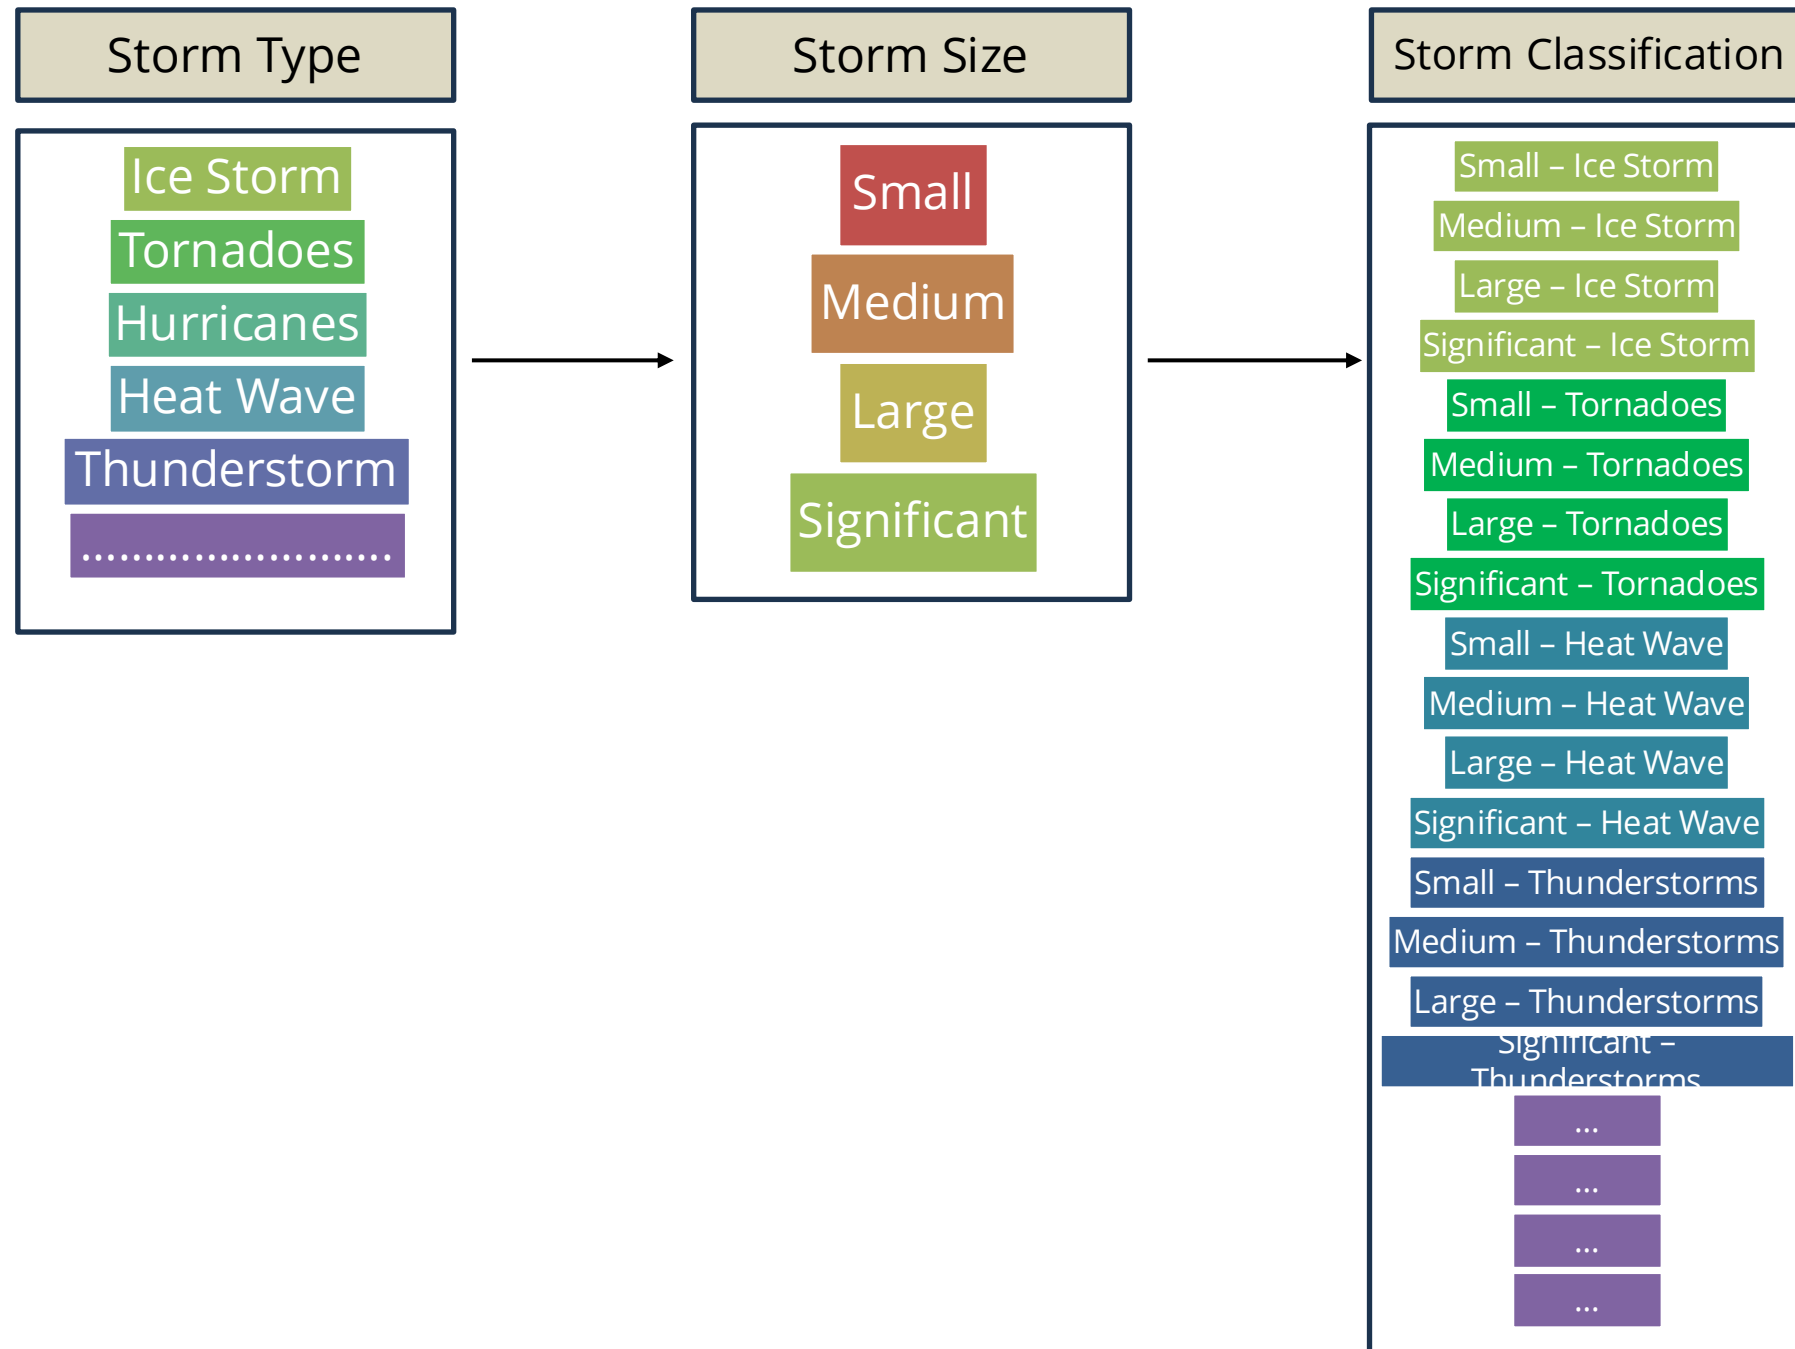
Storm Type

Ice Storm
Tornadoes
Hurricanes
Heat Wave
Thunderstorm
.........................

Storm Size

Small
Medium
Large
Significant

Storm Classification

Small – Ice Storm
Medium – Ice Storm
Large – Ice Storm
Significant – Ice Storm
Small – Tornadoes
Medium – Tornadoes
Large – Tornadoes
Significant – Tornadoes
Small – Heat Wave
Medium – Heat Wave
Large – Heat Wave
Significant – Heat Wave
Small – Thunderstorms
Medium – Thunderstorms
Large – Thunderstorms
Significant – Thunderstorms
...
...
...
...